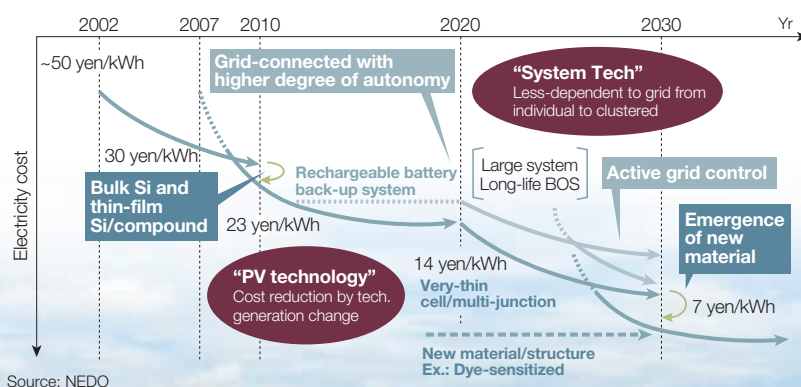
2002
2007
2010
2020
2030
Yr

~50 yen/kWh

Grid-connected with higher degree of autonomy

"System Tech"
Less-dependent to grid from individual to clustered

Electricity cost

30 yen/kWh

Rechargeable battery back-up system

Large system
Long-life BOS

Active grid control

Bulk Si and thin-film Si/compound

23 yen/kWh

Emergence of new material

14 yen/kWh

"PV technology"
Cost reduction by tech. generation change

Very-thin cell/multi-junction

7 yen/kWh

New material/structure
Ex.: Dye-sensitized

Source: NEDO